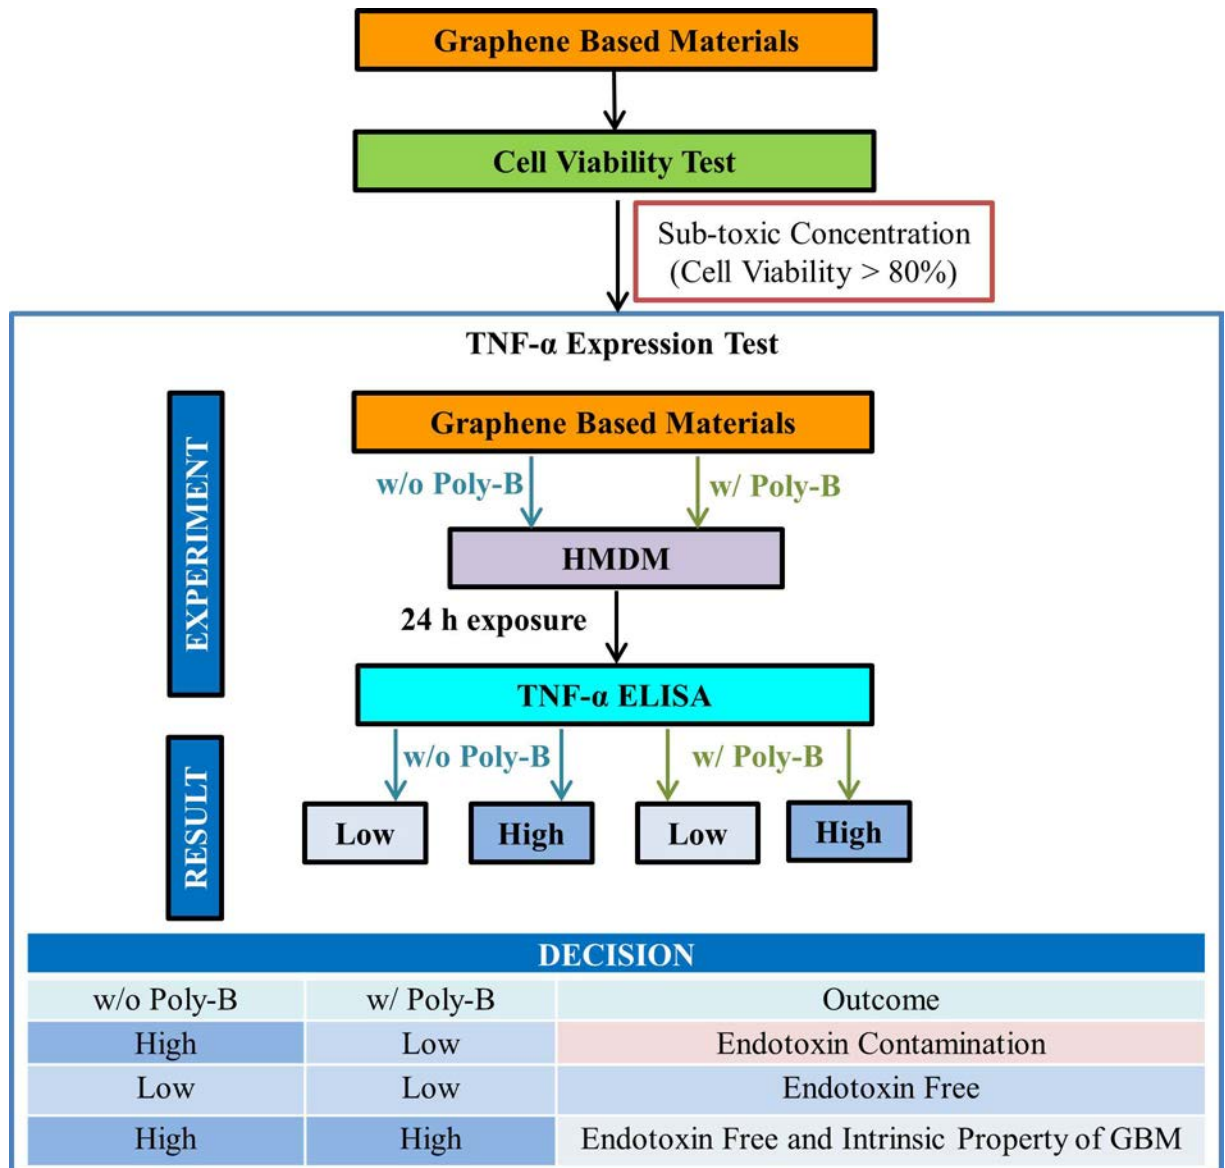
Graphene Based Materials

Cell Viability Test

Sub-toxic Concentration (Cell Viability > 80%)

TNF-α Expression Test

EXPERIMENT

Graphene Based Materials

w/o Poly-B

w/ Poly-B

HMDM

24 h exposure

TNF-α ELISA

RESULT

w/o Poly-B

w/ Poly-B

Low

High

Low

High

DECISION

| w/o Poly-B | w/ Poly-B | Outcome |
|---|---|---|
| High | Low | Endotoxin Contamination |
| Low | Low | Endotoxin Free |
| High | High | Endotoxin Free and Intrinsic Property of GBM |